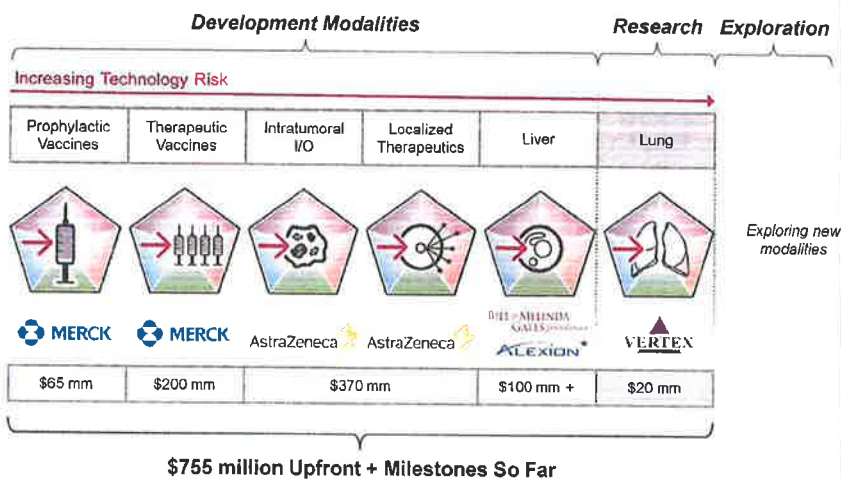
Development Modalities

Research

Exploration

Increasing Technology Risk

| Prophylactic Vaccines | Therapeutic Vaccines | Intratumoral I/O | Localized Therapeutics | Liver | Lung |
|---|---|---|---|---|---|

Exploring new modalities

MERCK

MERCK

AstraZeneca

AstraZeneca

BILL & MELINDA GATES foundation

ALEXION

VERTEX

| $65 mm | $200 mm | $370 mm | $100 mm + | $20 mm |
|---|---|---|---|---|

$755 million Upfront + Milestones So Far